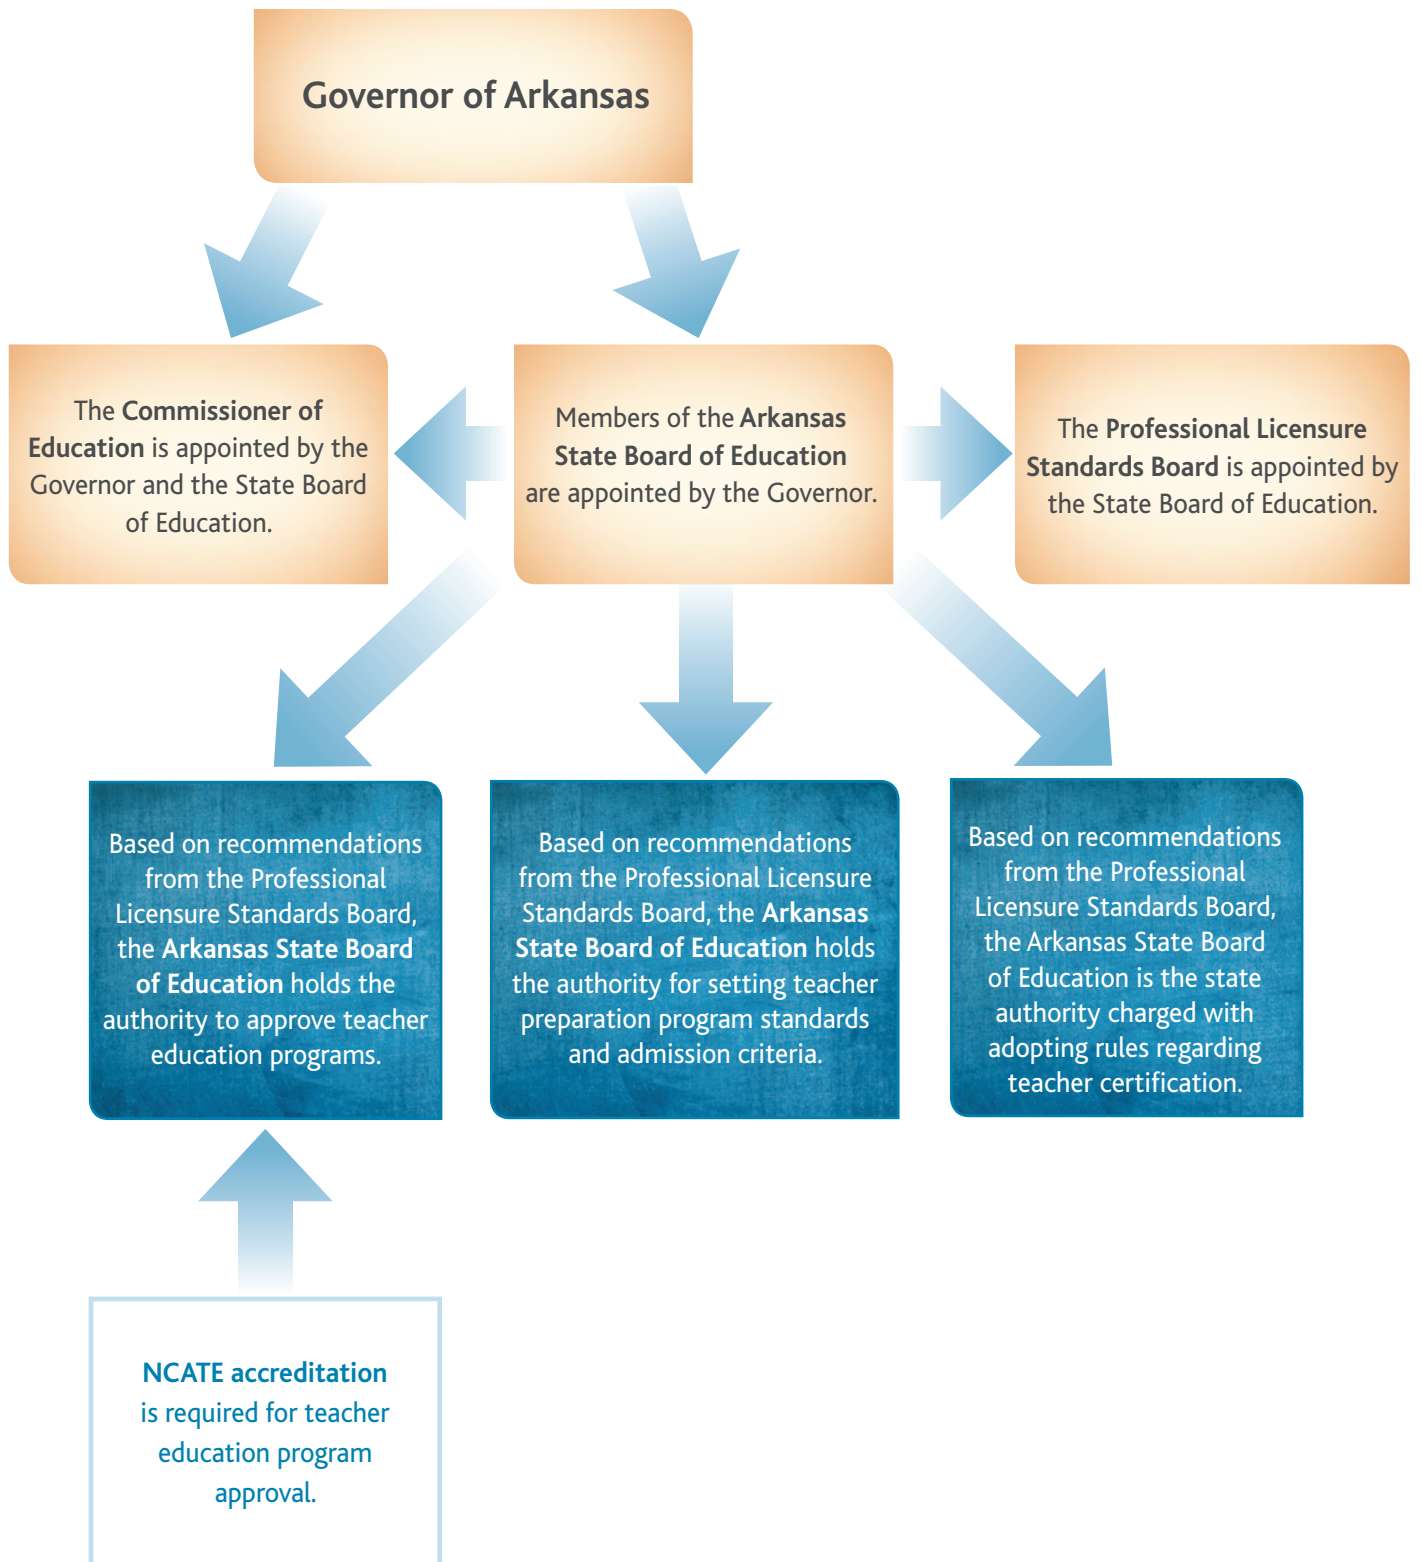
Governor of Arkansas

The Commissioner of Education is appointed by the Governor and the State Board of Education.

Members of the Arkansas State Board of Education are appointed by the Governor.

The Professional Licensure Standards Board is appointed by the State Board of Education.

Based on recommendations from the Professional Licensure Standards Board, the Arkansas State Board of Education holds the authority to approve teacher education programs.

Based on recommendations from the Professional Licensure Standards Board, the Arkansas State Board of Education holds the authority for setting teacher preparation program standards and admission criteria.

Based on recommendations from the Professional Licensure Standards Board, the Arkansas State Board of Education is the state authority charged with adopting rules regarding teacher certification.

NCATE accreditation is required for teacher education program approval.